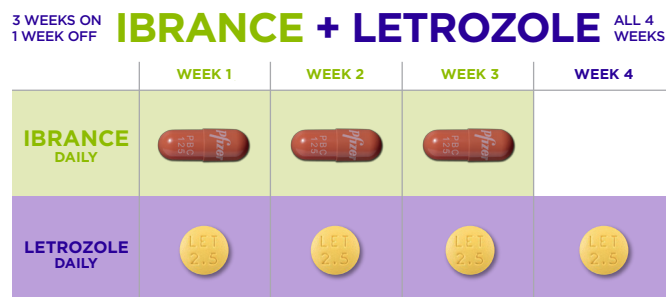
3 WEEKS ON 1 WEEK OFF IBRANCE + LETROZOLE ALL 4 WEEKS

| | WEEK 1 | WEEK 2 | WEEK 3 | WEEK 4 |
|---|---|---|---|---|
| IBRANCE DAILY | Pfizer PBC 125 | Pfizer PBC 125 | Pfizer PBC 125 | |
| LETROZOLE DAILY | LET 2.5 | LET 2.5 | LET 2.5 | LET 2.5 |